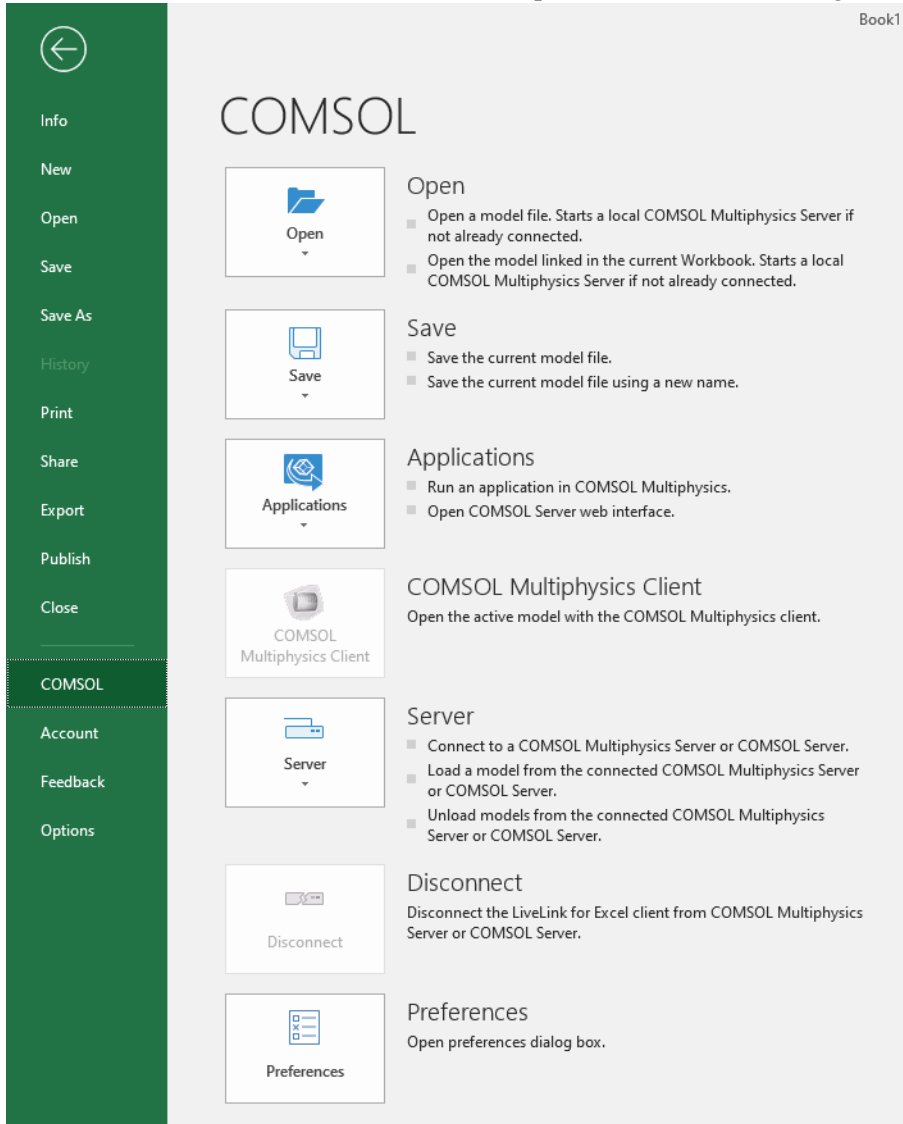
Book1

Info
New
Open
Save
Save As
History
Print
Share
Export
Publish
Close
COMSOL
Account
Feedback
Options

COMSOL

Open

Open
Open a model file. Starts a local COMSOL Multiphysics Server if not already connected.
Open the model linked in the current Workbook. Starts a local COMSOL Multiphysics Server if not already connected.

Save

Save
Save the current model file.
Save the current model file using a new name.

Applications

Applications
Run an application in COMSOL Multiphysics.
Open COMSOL Server web interface.

COMSOL Multiphysics Client

COMSOL Multiphysics Client
Open the active model with the COMSOL Multiphysics client.

Server

Server
Connect to a COMSOL Multiphysics Server or COMSOL Server.
Load a model from the connected COMSOL Multiphysics Server or COMSOL Server.
Unload models from the connected COMSOL Multiphysics Server or COMSOL Server.

Disconnect

Disconnect
Disconnect the LiveLink for Excel client from COMSOL Multiphysics Server or COMSOL Server.

Preferences

Preferences
Open preferences dialog box.